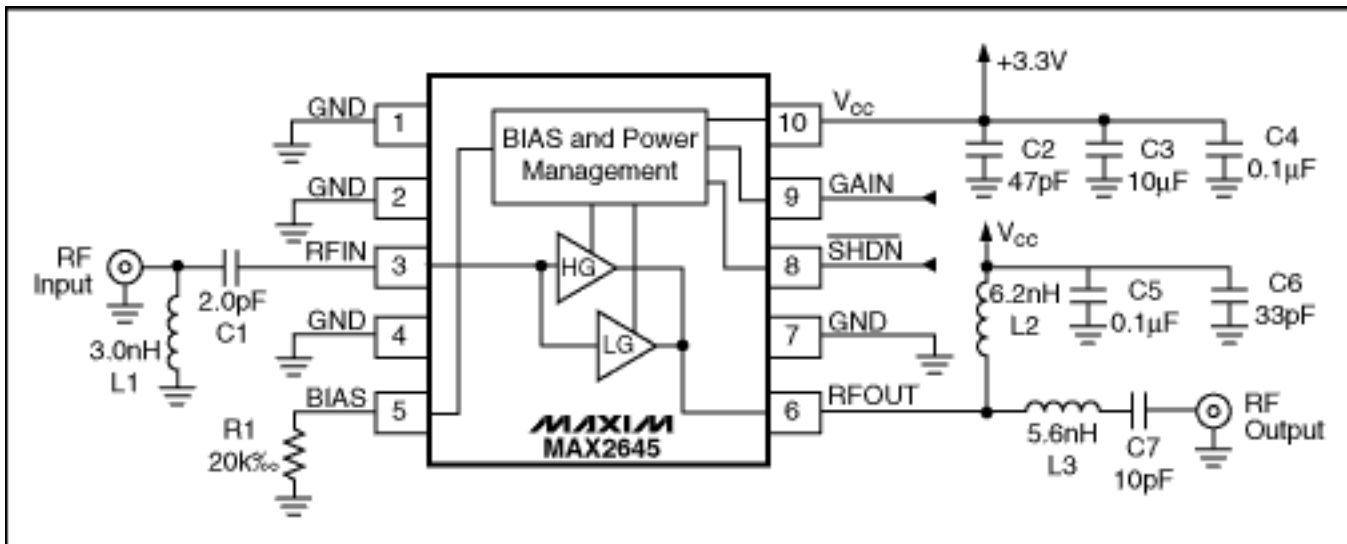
+3.3V

GND 1

GND 2

RF Input

RFIN 3

2.0pF C1

3.0nH L1

GND 4

BIAS 5

R1 20k‰

BIAS and Power Management

HG

LG

MAXIM

MAX2645

10 $V_{cc}$

9 GAIN

8 $\overline{SHDN}$

7 GND

6 RFOUT

C2 47pF

C3 10µF

C4 0.1µF

$V_{cc}$

6.2nH L2

C5 0.1µF

C6 33pF

5.6nH L3

C7 10pF

RF Output